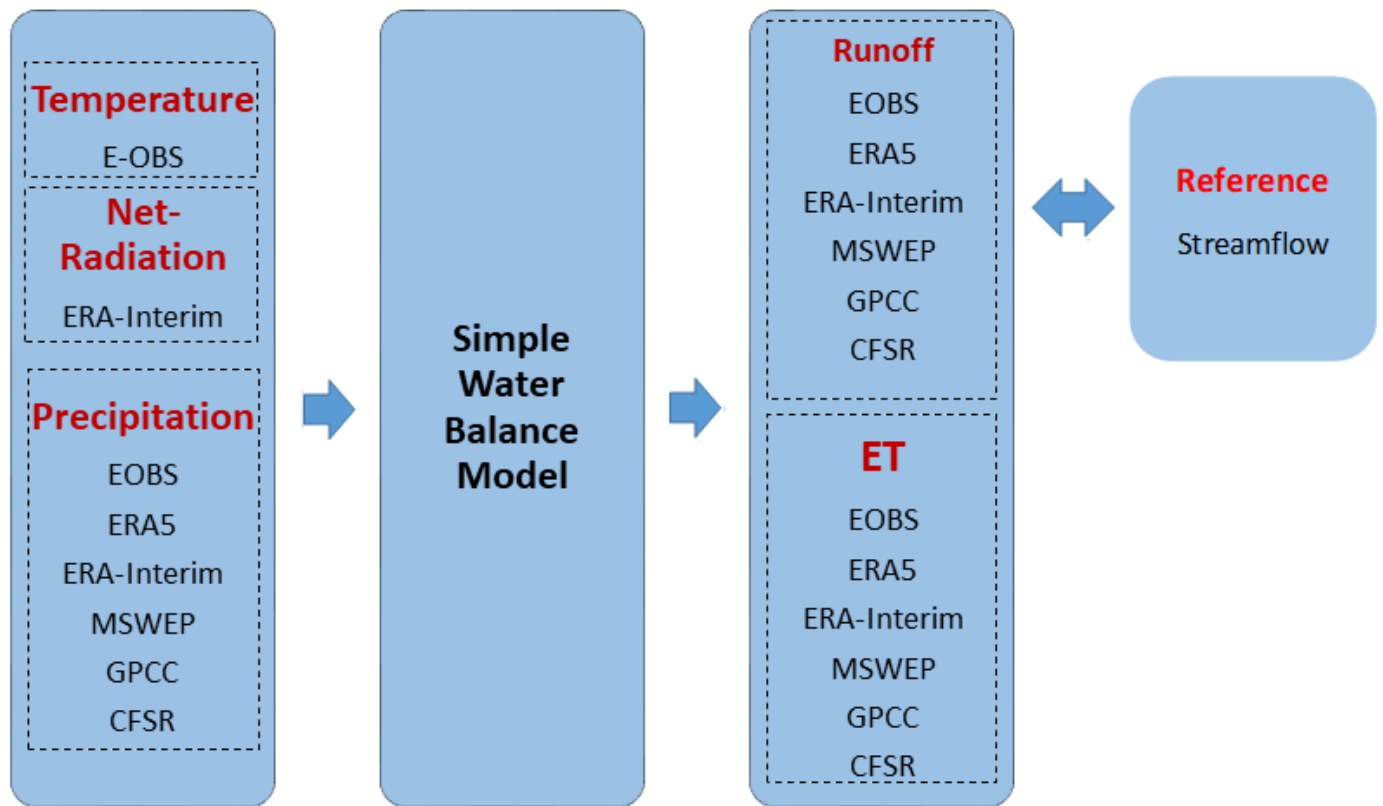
Temperature
E-OBS

Net-Radiation
ERA-Interim

Precipitation
EOBS
ERA5
ERA-Interim
MSWEP
GPCC
CFSR

Simple Water Balance Model

Runoff
EOBS
ERA5
ERA-Interim
MSWEP
GPCC
CFSR

ET
EOBS
ERA5
ERA-Interim
MSWEP
GPCC
CFSR

Reference
Streamflow